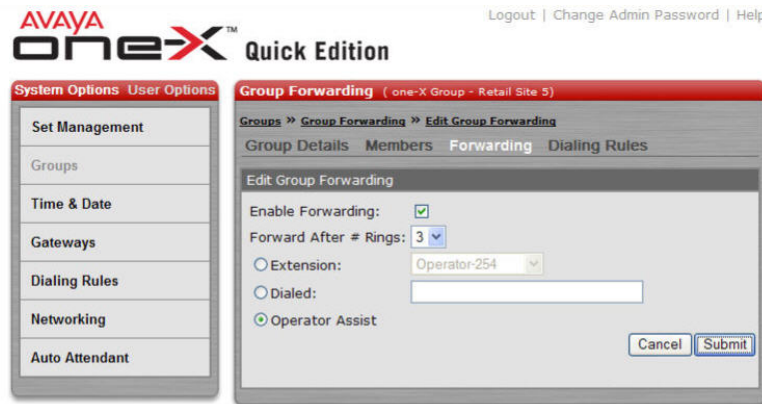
AVAYA
one-X™ Quick Edition

Logout | Change Admin Password | Help

System Options User Options

Set Management

Groups

Time & Date

Gateways

Dialing Rules

Networking

Auto Attendant

Group Forwarding ( one-X Group - Retail Site 5)

Groups » Group Forwarding » Edit Group Forwarding

Group Details Members Forwarding Dialing Rules

Edit Group Forwarding

Enable Forwarding:

Forward After # Rings: 3

Extension: Operator-254

Dialed:

Operator Assist

Cancel Submit